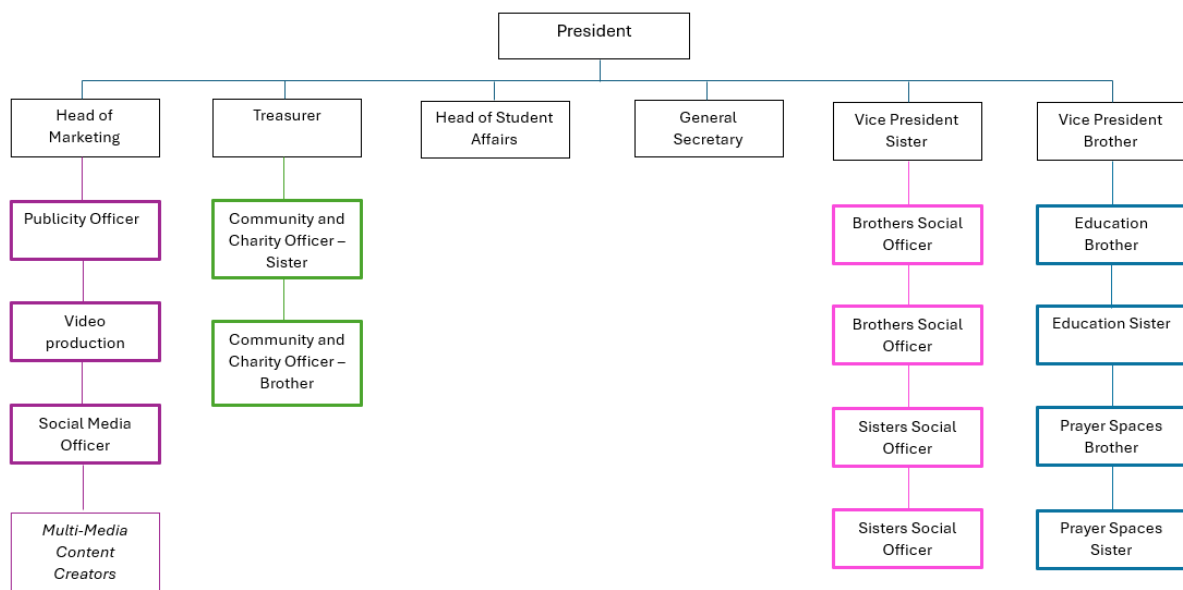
President

Head of Marketing

Publicity Officer

Video production

Social Media Officer

*Multi-Media Content Creators*

Treasurer

Community and Charity Officer – Sister

Community and Charity Officer – Brother

Head of Student Affairs

General Secretary

Vice President Sister

Brothers Social Officer

Brothers Social Officer

Sisters Social Officer

Sisters Social Officer

Vice President Brother

Education Brother

Education Sister

Prayer Spaces Brother

Prayer Spaces Sister